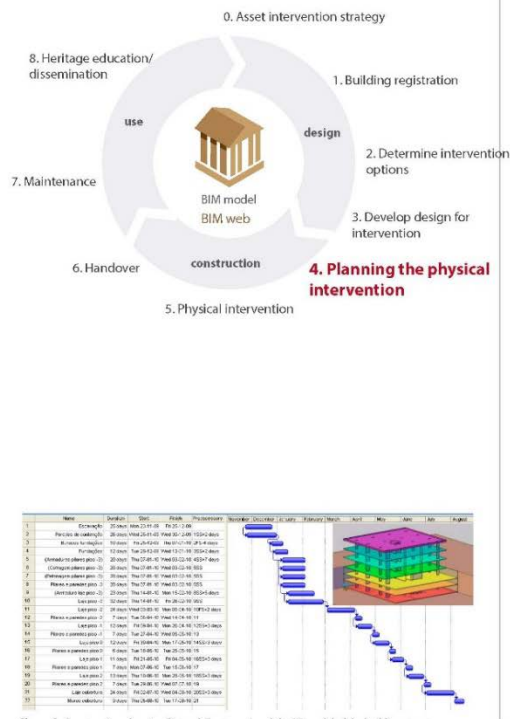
0. Asset intervention strategy

8. Heritage education/ dissemination

1. Building registration

use

design

2. Determine intervention options

7. Maintenance

BIM model

BIM web

3. Develop design for intervention

6. Handover

construction

4. Planning the physical intervention

5. Physical intervention

| | Name | Duration | Start | Finish | Predecessors |
|---|---|---|---|---|---|
| 1 | Escavação | 20 days | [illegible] | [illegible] | |
| 2 | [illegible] | 20 days | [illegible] | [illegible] | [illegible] |
| 3 | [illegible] | 10 days | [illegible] | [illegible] | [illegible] |
| 4 | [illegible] | 12 days | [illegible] | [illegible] | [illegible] |
| 5 | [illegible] | 20 days | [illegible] | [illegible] | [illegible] |
| 6 | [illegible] | 20 days | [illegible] | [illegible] | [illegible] |
| 7 | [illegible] | 20 days | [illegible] | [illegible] | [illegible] |
| 8 | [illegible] | 20 days | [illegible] | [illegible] | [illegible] |
| 9 | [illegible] | 20 days | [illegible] | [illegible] | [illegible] |
| 10 | Laje piso -2 | 12 days | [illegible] | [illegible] | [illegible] |
| 11 | Laje piso -2 | 20 days | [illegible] | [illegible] | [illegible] |
| 12 | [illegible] | 7 days | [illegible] | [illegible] | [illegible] |
| 13 | Laje piso -1 | 12 days | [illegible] | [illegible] | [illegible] |
| 14 | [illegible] | 7 days | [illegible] | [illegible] | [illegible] |
| 15 | Laje piso 0 | 12 days | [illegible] | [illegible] | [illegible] |
| 16 | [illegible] | 6 days | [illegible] | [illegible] | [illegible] |
| 17 | Laje piso 1 | 11 days | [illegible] | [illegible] | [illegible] |
| 18 | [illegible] | 7 days | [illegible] | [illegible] | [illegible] |
| 19 | Laje piso 2 | 12 days | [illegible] | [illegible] | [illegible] |
| 20 | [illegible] | 7 days | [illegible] | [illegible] | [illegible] |
| 21 | Laje cobertura | 24 days | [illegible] | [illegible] | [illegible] |
| 22 | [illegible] | 0 days | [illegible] | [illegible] | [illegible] |

November December January February March April May June July August